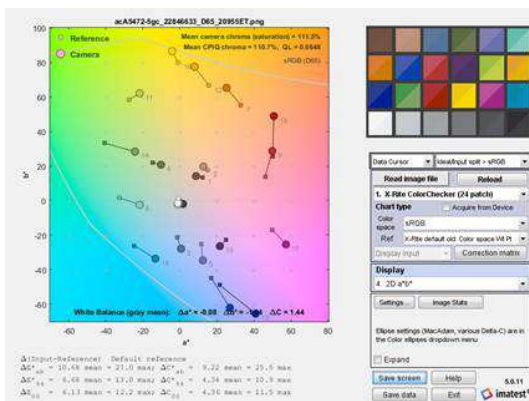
acA5472-5gc_22846633_D65_2095SET.png

Reference
Camera

Mean camera chroma (saturation) = 111.5%
Mean CPIQ chroma = 110.7%, QL = 0.6646
sRGB (D65)

White Balance (gray mean): Δa* = -0.08 Δb* = -1.44 ΔC = 1.44

100
80
60
40
20
0
-20
-40
-60
-60 -40 -20 0 20 40 60

b*
a*

Δ(Input-Reference) Default reference
$\Delta E^*_{ab}$ = 10.68 mean = 27.0 max; $\Delta C^*_{ab}$ = 9.22 mean = 25.5 max
$\Delta E^*_{94}$ = 6.68 mean = 13.0 max; $\Delta C^*_{94}$ = 4.34 mean = 10.9 max
$\Delta E^*_{00}$ = 6.13 mean = 12.2 max; $\Delta C^*_{00}$ = 4.36 mean = 11.5 max

Data Cursor
Ideal/input split > sRGB
Read image file
Reload
1. X-Rite ColorChecker (24 patch)
Chart type
Acquire from Device
Color space
sRGB
Ref
X-Rite default old Color space Vif Pt
Display input
Correction matrix
Display
4. 2D a*b*
Settings...
Image Stats
Ellipse settings (MacAdam, various Delta-C) are in the Color ellipses dropdown menu
Expand
Save screen
Help
5.0.11
Save data
Exit
imatest